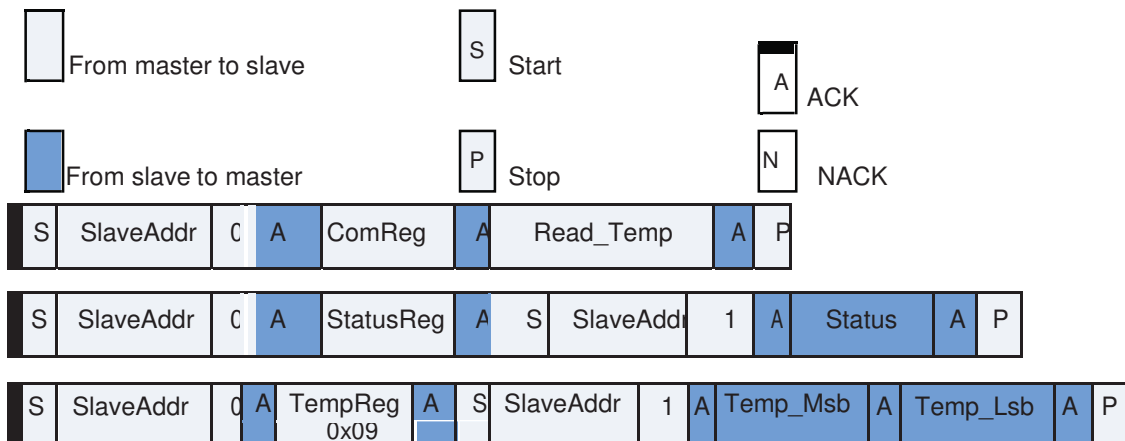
From master to slave

S Start

A ACK

From slave to master

P Stop

N NACK

| S | SlaveAddr | 0 | A | ComReg | A | Read_Temp | A | P |
|---|---|---|---|---|---|---|---|---|

| S | SlaveAddr | 0 | A | StatusReg | A | S | SlaveAddr | 1 | A | Status | A | P |
|---|---|---|---|---|---|---|---|---|---|---|---|---|

| S | SlaveAddr | 0 | A | TempReg 0x09 | A | S | SlaveAddr | 1 | A | Temp_Msb | A | Temp_Lsb | A | P |
|---|---|---|---|---|---|---|---|---|---|---|---|---|---|---|